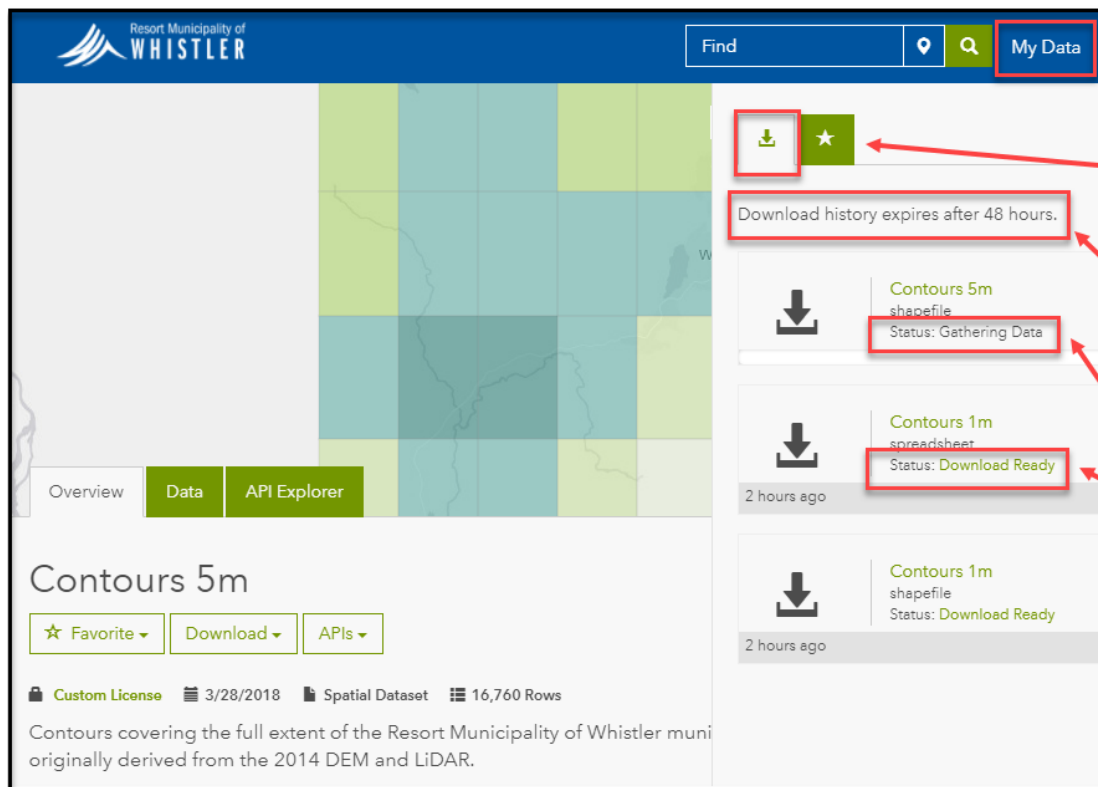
Resort Municipality of WHISTLER

Find

My Data

Download history expires after 48 hours.

Contours 5m
shapefile
Status: Gathering Data

Contours 1m
spreadsheet
Status: Download Ready
2 hours ago

Contours 1m
shapefile
Status: Download Ready
2 hours ago

Overview | Data | API Explorer

Contours 5m

☆ Favorite ▾ | Download ▾ | APIs ▾

Custom License 3/28/2018 Spatial Dataset 16,760 Rows

Contours covering the full extent of the Resort Municipality of Whistler muni originally derived from the 2014 DEM and LiDAR.